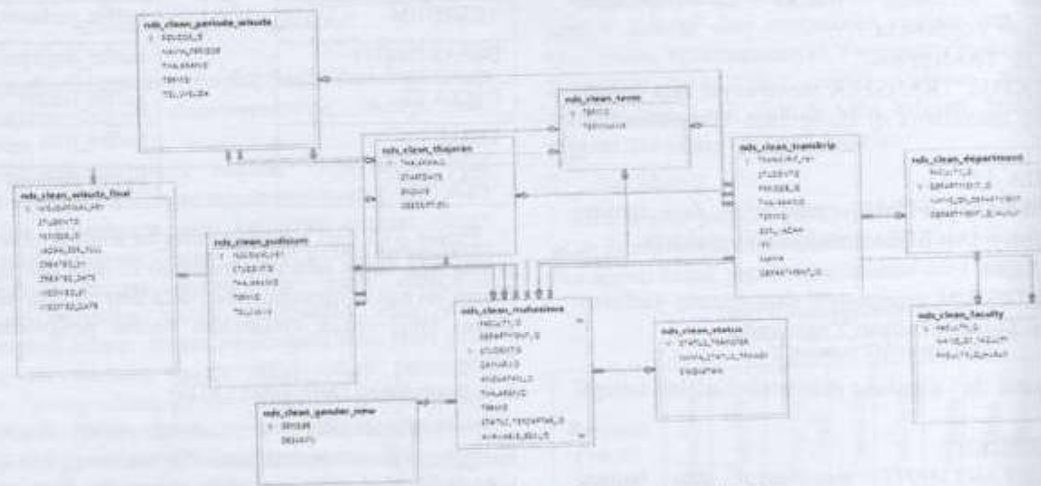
ods_clean_periode_wisuda
PERIODE_ID
NAMA_PERIODE
THN_ANGKATAN
TERM_ID
TGL_WISUDA

ods_clean_term
TERM_ID
TERM_NAME

ods_clean_tbajaran
THN_AJARAN
STARTDATE
ENDDATE
DESCRIPTION

ods_clean_transkrip
TRANSKRIP_ID
STUDENTID
PERIODE_ID
THN_ANGKATAN
TERM_ID
SKS_LULUS
IPK
NAMA
DEPARTMENT_ID

ods_clean_department
FACULTY_ID
DEPARTMENT_ID
NAMA_DEPARTMENT
DEPARTMENT_ID_NAMA

ods_clean_wisuda_final
WISUDAFINAL_ID
STUDENTID
PERIODE_ID
NAMA_DEPARTMENT
CREATEDBY
CREATED_DATE
MODIFIEDBY
MODIFIED_DATE

ods_clean_yudisium
YUDISIUM_ID
STUDENTID
THN_ANGKATAN
TERM_ID
TGL_LULUS

ods_clean_mahasiswa
FACULTY_ID
DEPARTMENT_ID
STUDENTID
GENDER_ID
ANGKATAN
THN_ANGKATAN
TERM_ID
STATUS_TRANSFER_ID
AVAILABLE_ROLL_ID

ods_clean_status
STATUS_TRANSFER
NAMA_STATUS_TRANSFER
KETERANGAN

ods_clean_faculty
FACULTY_ID
NAMA_FACULTY
FACULTY_ID_NAMA

ods_clean_gender_new
GENDER
DESKRIPSI